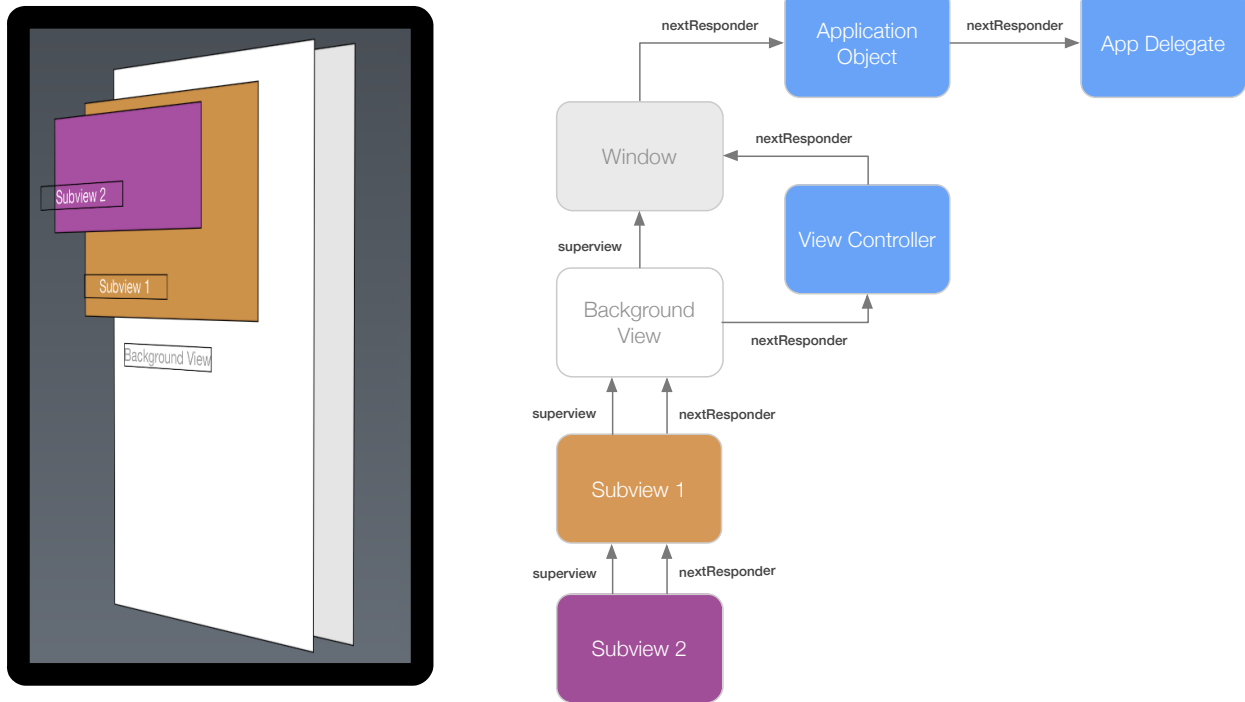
Subview 2

Subview 1

Background View

nextResponder

Application Object

nextResponder

App Delegate

Window

nextResponder

View Controller

superview

Background View

nextResponder

superview

nextResponder

Subview 1

superview

nextResponder

Subview 2